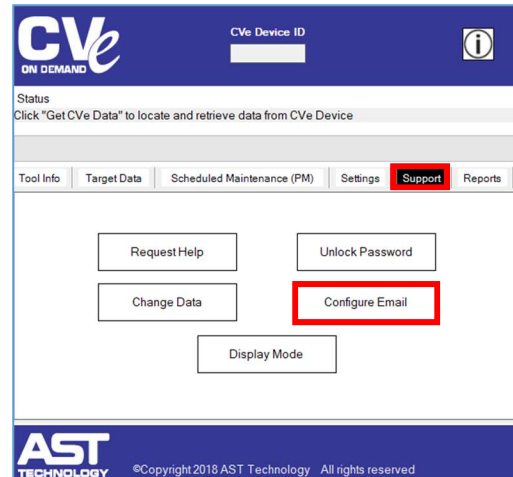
CVe
ON DEMAND

CVe Device ID

ⓘ

Status
Click "Get CVe Data" to locate and retrieve data from CVe Device

Tool Info | Target Data | Scheduled Maintenance (PM) | Settings | Support | Reports

Request Help

Unlock Password

Change Data

Configure Email

Display Mode

AST
TECHNOLOGY

©Copyright 2018 AST Technology All rights reserved